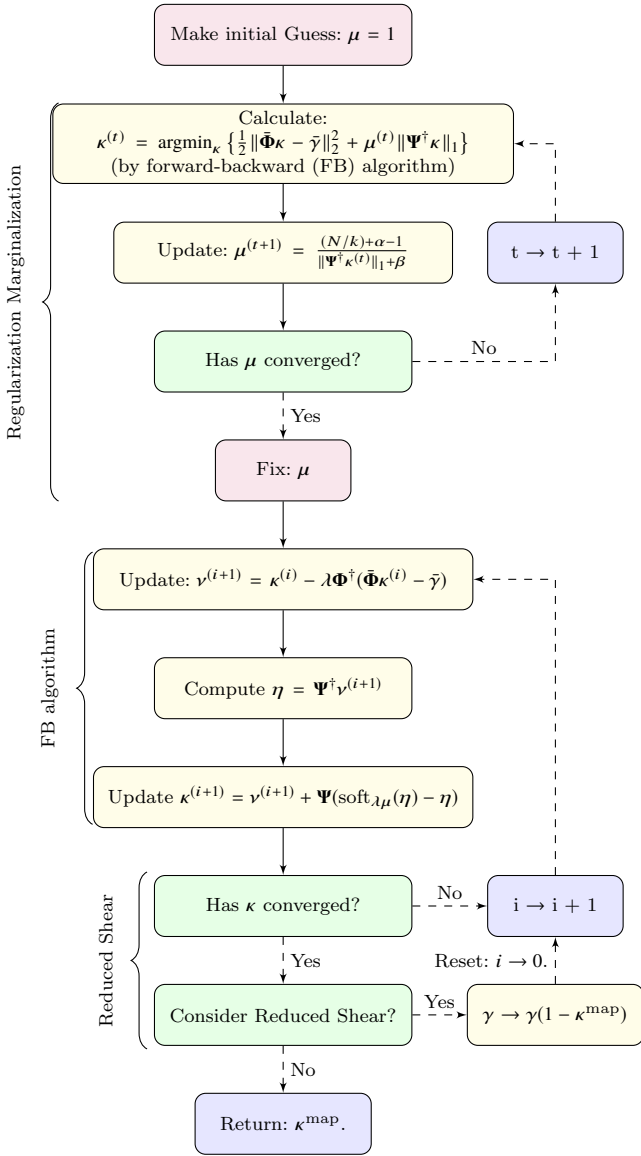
Make initial Guess: $\boldsymbol{\mu} = 1$

Regularization Marginalization

Calculate:
$\boldsymbol{\kappa}^{(t)} = \text{argmin}_{\boldsymbol{\kappa}} \left\{ \frac{1}{2} \|\bar{\boldsymbol{\Phi}}\boldsymbol{\kappa} - \bar{\gamma}\|_2^2 + \boldsymbol{\mu}^{(t)} \|\boldsymbol{\Psi}^{\dagger}\boldsymbol{\kappa}\|_1 \right\}$
(by forward-backward (FB) algorithm)

Update: $\boldsymbol{\mu}^{(t+1)} = \frac{(N/k)+\alpha-1}{\|\boldsymbol{\Psi}^{\dagger}\boldsymbol{\kappa}^{(t)}\|_1+\beta}$

t → t + 1

Has $\boldsymbol{\mu}$ converged?

No

Yes

Fix: $\boldsymbol{\mu}$

FB algorithm

Update: $\boldsymbol{\nu}^{(i+1)} = \boldsymbol{\kappa}^{(i)} - \lambda \boldsymbol{\Phi}^{\dagger}(\bar{\boldsymbol{\Phi}}\boldsymbol{\kappa}^{(i)} - \bar{\gamma})$

Compute $\boldsymbol{\eta} = \boldsymbol{\Psi}^{\dagger}\boldsymbol{\nu}^{(i+1)}$

Update $\boldsymbol{\kappa}^{(i+1)} = \boldsymbol{\nu}^{(i+1)} + \boldsymbol{\Psi}(\text{soft}_{\lambda\boldsymbol{\mu}}(\boldsymbol{\eta}) - \boldsymbol{\eta})$

Reduced Shear

Has $\boldsymbol{\kappa}$ converged?

No

i → i + 1

Yes

Reset: $i \to 0$.

Consider Reduced Shear?

Yes

$\boldsymbol{\gamma} \to \boldsymbol{\gamma}(1 - \boldsymbol{\kappa}^{\text{map}})$

No

Return: $\boldsymbol{\kappa}^{\text{map}}$.